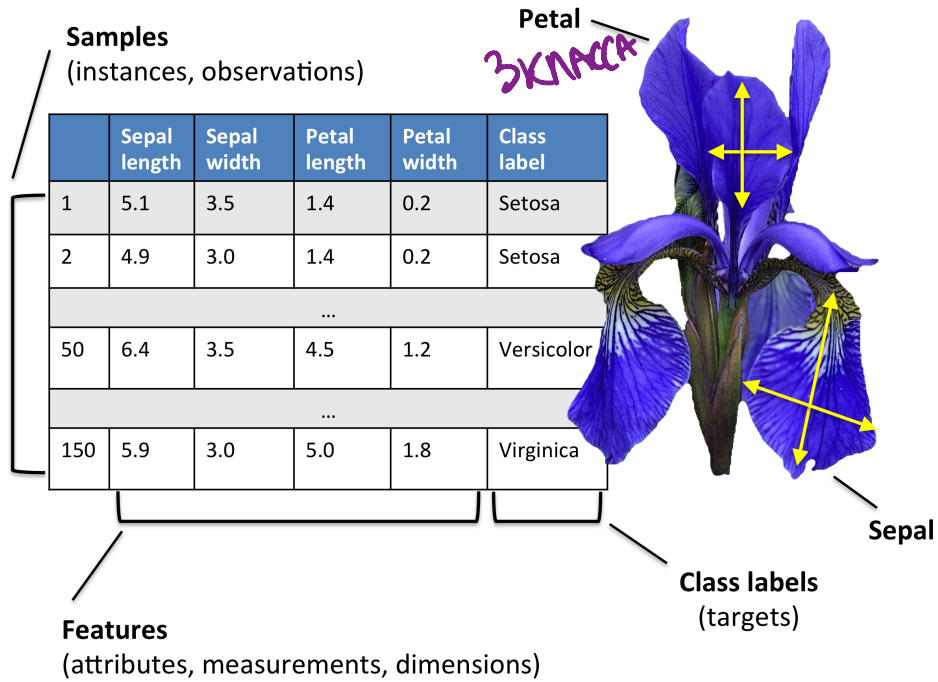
Samples
(instances, observations)

Petal

3 КЛАССА

|  | Sepal length | Sepal width | Petal length | Petal width | Class label |
|---|---|---|---|---|---|
| 1 | 5.1 | 3.5 | 1.4 | 0.2 | Setosa |
| 2 | 4.9 | 3.0 | 1.4 | 0.2 | Setosa |
| ... | | | | | |
| 50 | 6.4 | 3.5 | 4.5 | 1.2 | Versicolor |
| ... | | | | | |
| 150 | 5.9 | 3.0 | 5.0 | 1.8 | Virginica |

Sepal

Class labels
(targets)

Features
(attributes, measurements, dimensions)